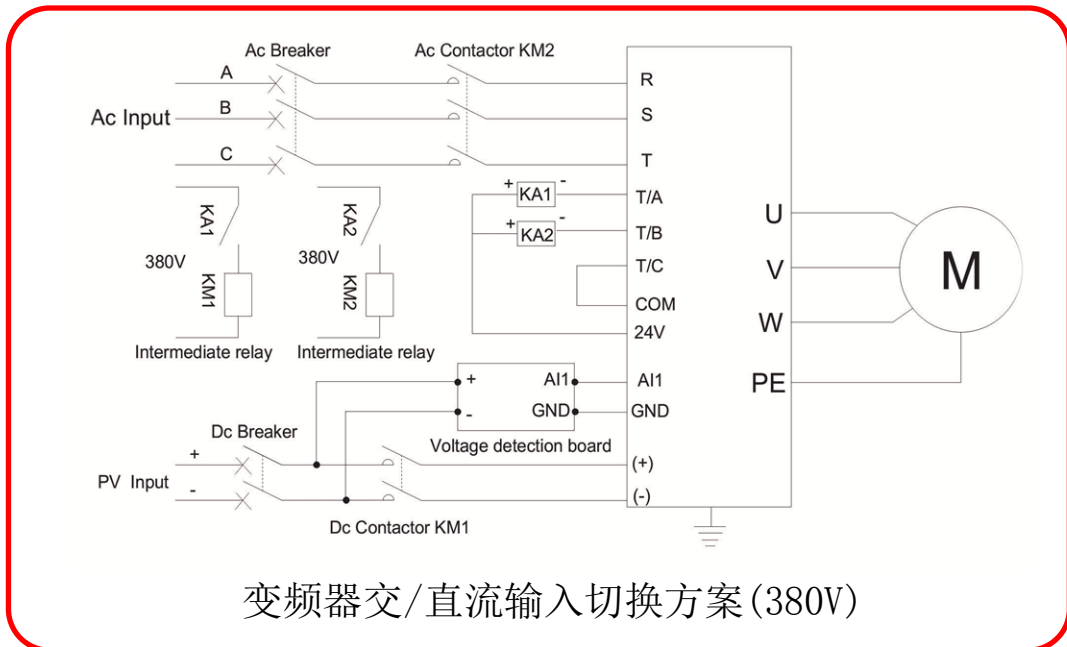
Ac Breaker
Ac Contactor KM2
A
Ac Input
B
C
R
S
T
+ KA1 -
T/A
+ KA2 -
T/B
T/C
COM
24V
U
V
W
PE
M
KA1
380V
KM1
KA2
380V
KM2
Intermediate relay
Intermediate relay
+
-
AI1
GND
AI1
GND
Voltage detection board
Dc Breaker
+
PV Input
-
(+)
(-)
Dc Contactor KM1

变频器交/直流输入切换方案(380V)